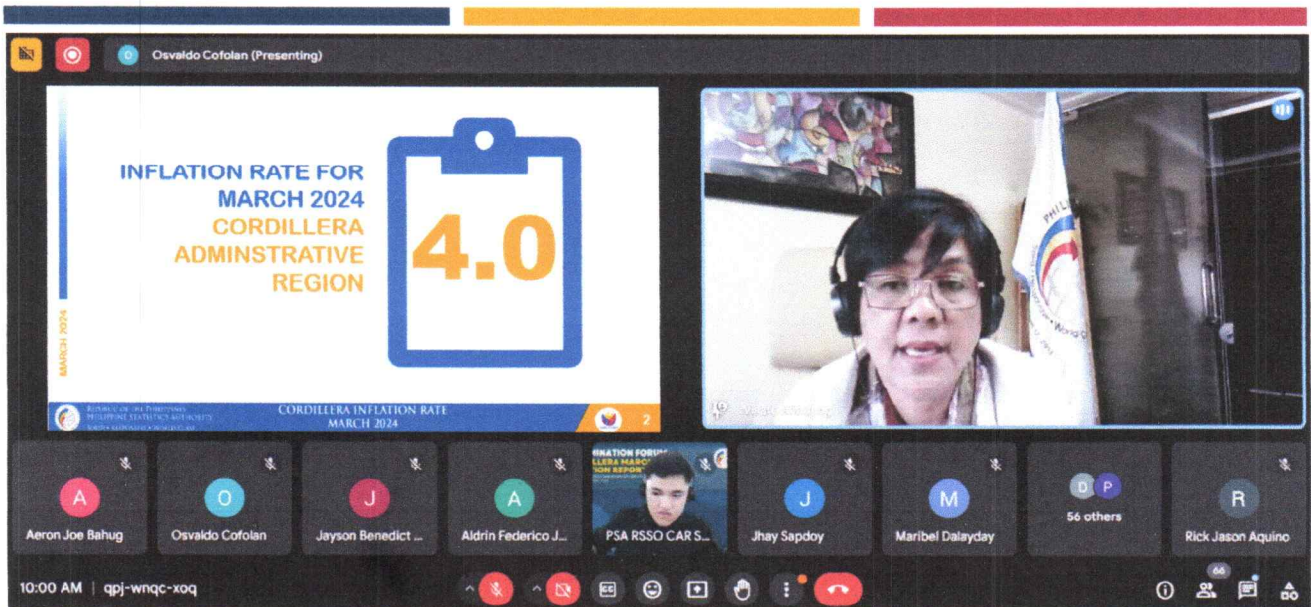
O Osvaldo Cofolan (Presenting)

INFLATION RATE FOR MARCH 2024
CORDILLERA ADMINSTRATIVE REGION

4.0

MARCH 2024

REPUBLIC OF THE PHILIPPINES
PHILIPPINE STATISTICS AUTHORITY

CORDILLERA INFLATION RATE
MARCH 2024

2

A
Aeron Joe Bahug

O
Osvaldo Cofolan

J
Jayson Benedict ...

A
Aldrin Federico J...

PSA RSSO CAR S...

J
Jhay Sapdoy

M
Maribel Dalayday

D P
56 others

R
Rick Jason Aquino

10:00 AM | qpj-wnqc-xoq

66